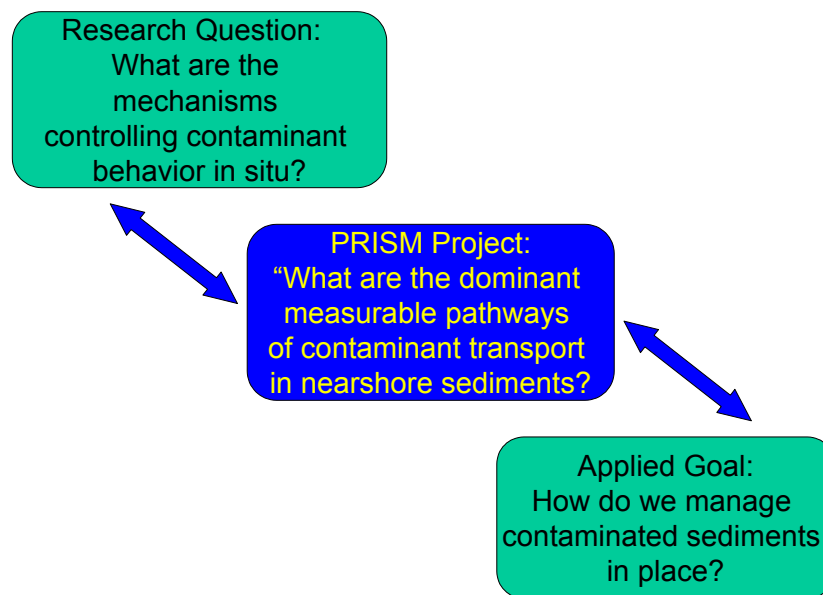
Research Question:
What are the mechanisms controlling contaminant behavior in situ?

PRISM Project:
“What are the dominant measurable pathways of contaminant transport in nearshore sediments?

Applied Goal:
How do we manage contaminated sediments in place?